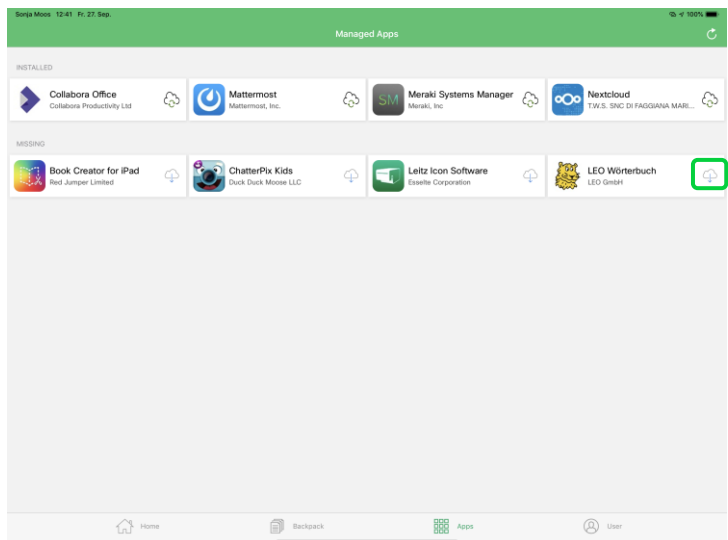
Sonja Moos 12:41 Fr. 27. Sep.
100%

Managed Apps

INSTALLED

Collabora Office
Collabora Productivity Ltd

Mattermost
Mattermost, Inc.

SM
Meraki Systems Manager
Meraki, Inc

Nextcloud
T.W.S. SNC DI FAGGIANA MARI...

MISSING

Book Creator for iPad
Red Jumper Limited

ChatterPix Kids
Duck Duck Moose LLC

Leitz Icon Software
Esselte Corporation

LEO Wörterbuch
LEO GmbH

Home
Backpack
Apps
User